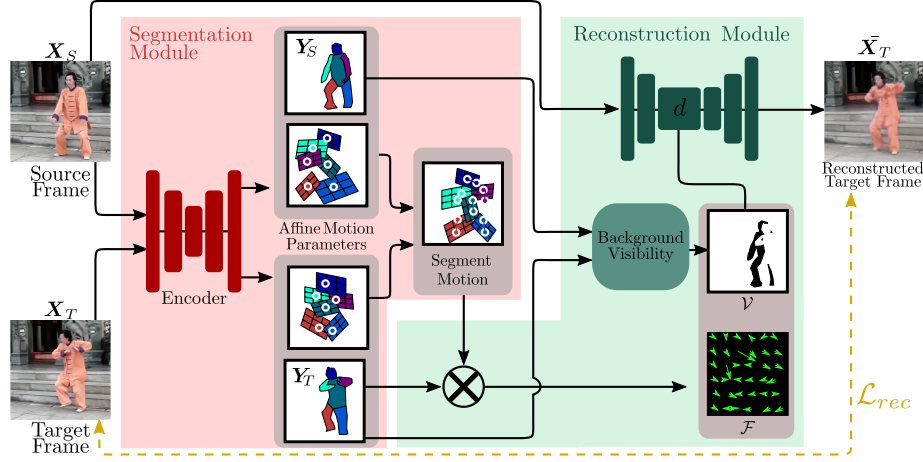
$\boldsymbol{X}_S$

Source Frame

Segmentation Module

$\boldsymbol{Y}_S$

Affine Motion Parameters

Encoder

Segment Motion

$\boldsymbol{Y}_T$

$\boldsymbol{X}_T$

Target Frame

Reconstruction Module

$d$

Background Visibility

$\mathcal{V}$

$\mathcal{F}$

$\bar{\boldsymbol{X}}_T$

Reconstructed Target Frame

$\mathcal{L}_{rec}$